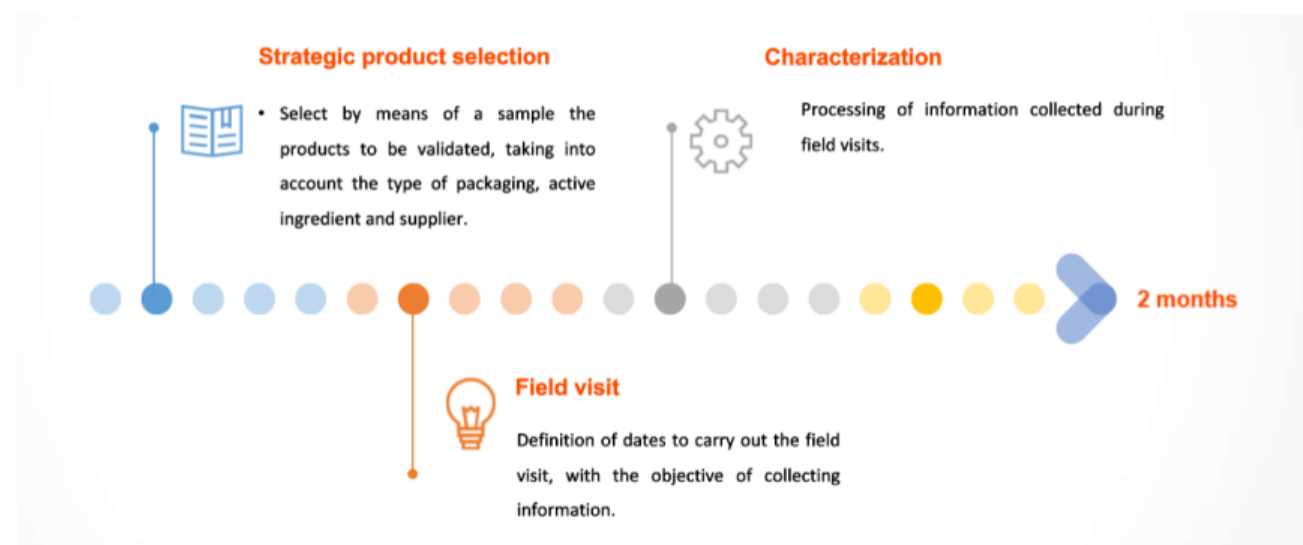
Strategic product selection

• Select by means of a sample the products to be validated, taking into account the type of packaging, active ingredient and supplier.

Characterization

Processing of information collected during field visits.

2 months

Field visit

Definition of dates to carry out the field visit, with the objective of collecting information.